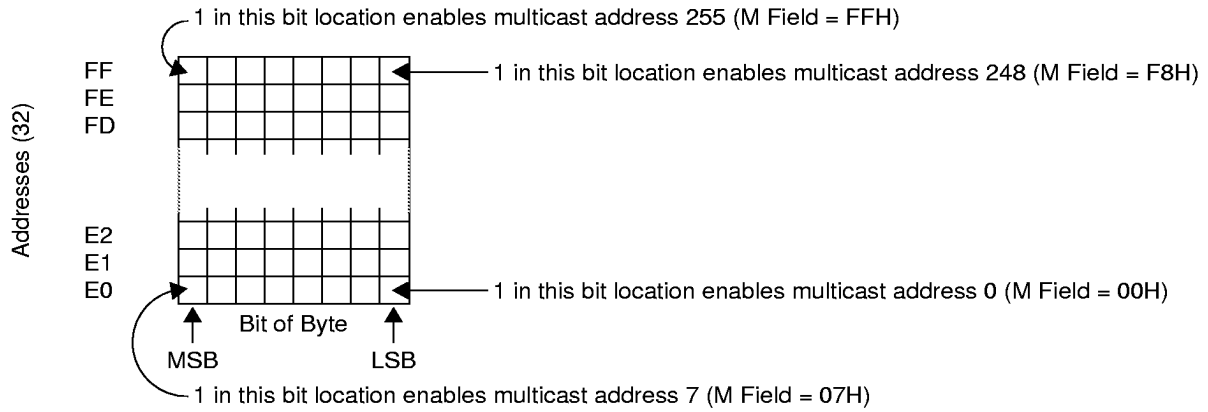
1 in this bit location enables multicast address 255 (M Field = FFH)

Addresses (32)

FF
FE
FD

1 in this bit location enables multicast address 248 (M Field = F8H)

E2
E1
E0

1 in this bit location enables multicast address 0 (M Field = 00H)

Bit of Byte

MSB

LSB

1 in this bit location enables multicast address 7 (M Field = 07H)